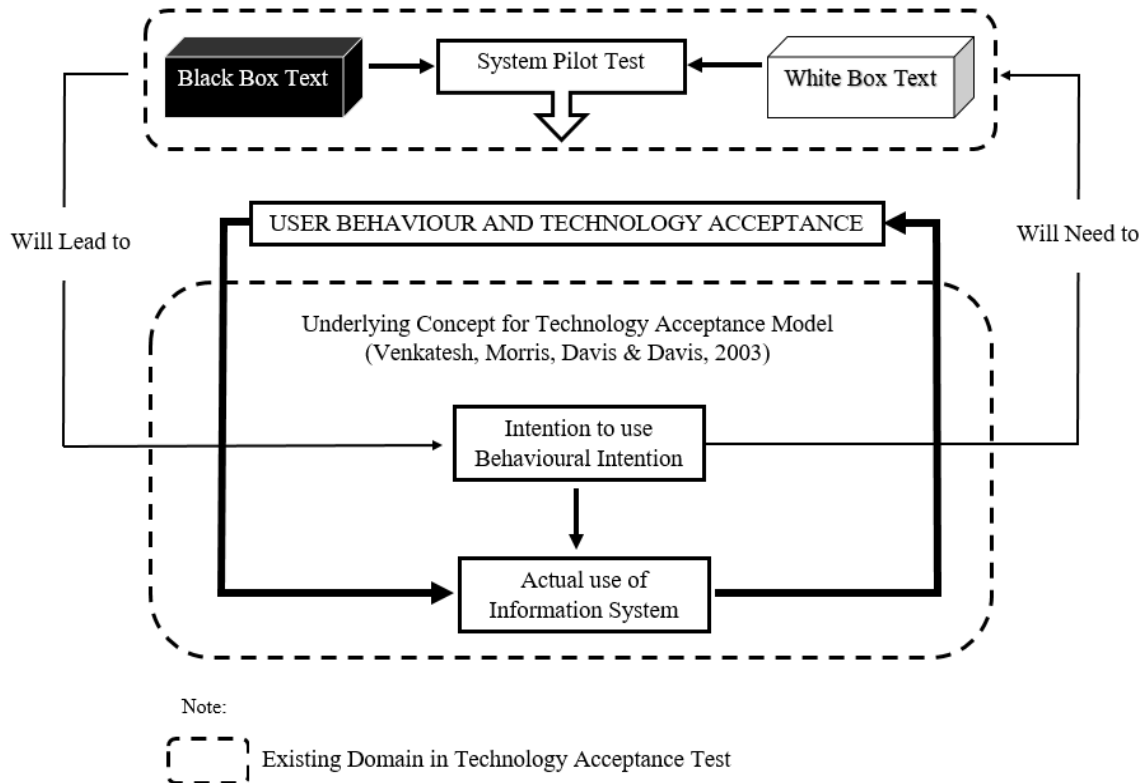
Black Box Text

System Pilot Test

White Box Text

Will Lead to

USER BEHAVIOUR AND TECHNOLOGY ACCEPTANCE

Will Need to

Underlying Concept for Technology Acceptance Model (Venkatesh, Morris, Davis & Davis, 2003)

Intention to use Behavioural Intention

Actual use of Information System

Note:

Existing Domain in Technology Acceptance Test